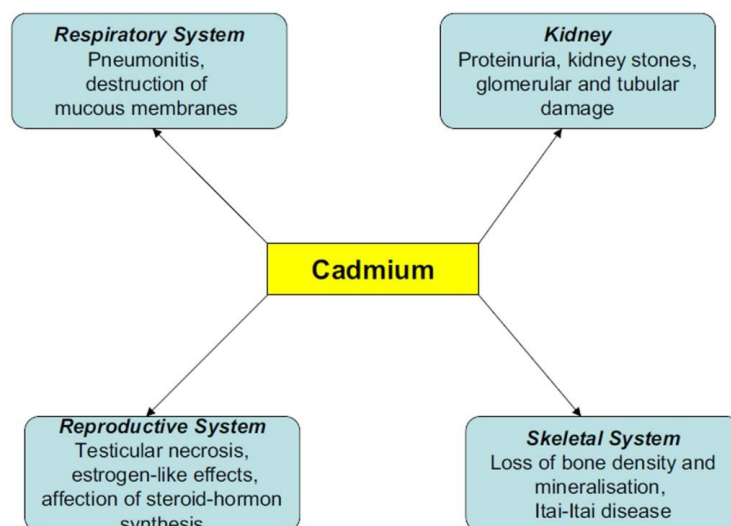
Respiratory System
Pneumonitis, destruction of mucous membranes

Kidney
Proteinuria, kidney stones, glomerular and tubular damage

Cadmium

Reproductive System
Testicular necrosis, estrogen-like effects, affection of steroid-hormon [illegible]

Skeletal System
Loss of bone density and mineralisation, Itai-Itai disease